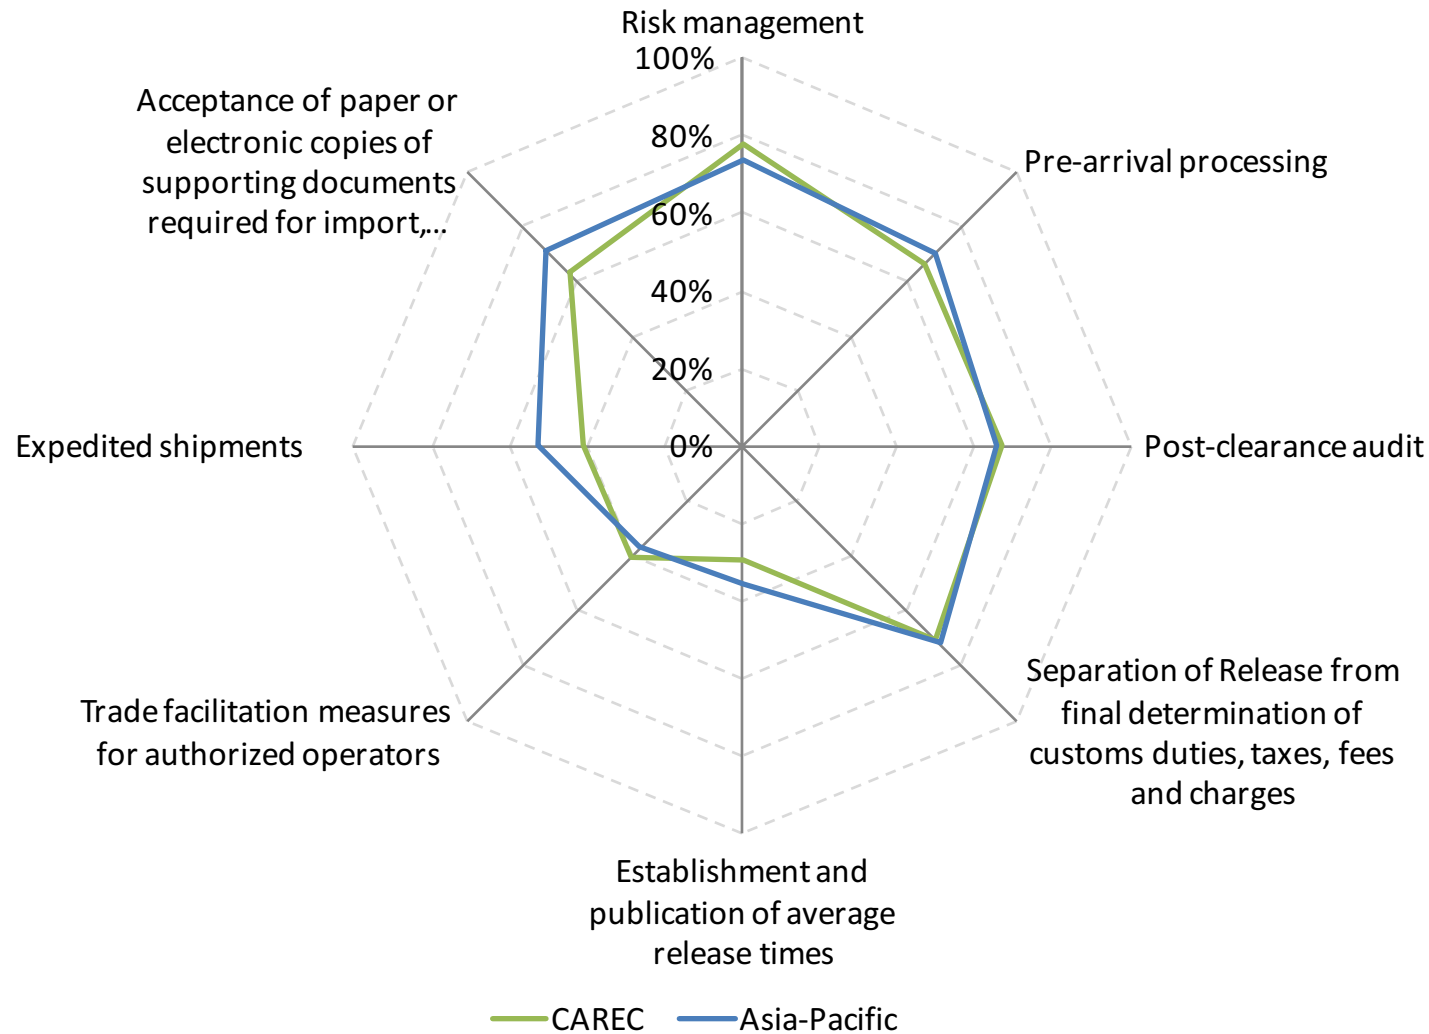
Risk management

100%

80%

60%

40%

20%

0%

Pre-arrival processing

Post-clearance audit

Separation of Release from final determination of customs duties, taxes, fees and charges

Establishment and publication of average release times

Trade facilitation measures for authorized operators

Expedited shipments

Acceptance of paper or electronic copies of supporting documents required for import,...

CAREC Asia-Pacific